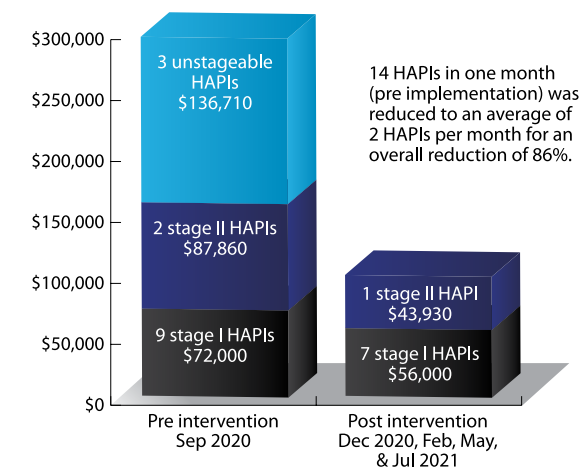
$300,000
$250,000
$200,000
$150,000
$100,000
$50,000
$0

3 unstageable HAPIs
$136,710

2 stage II HAPIs
$87,860

9 stage I HAPIs
$72,000

14 HAPIs in one month (pre implementation) was reduced to an average of 2 HAPIs per month for an overall reduction of 86%.

1 stage II HAPI
$43,930

7 stage I HAPIs
$56,000

Pre intervention
Sep 2020

Post intervention
Dec 2020, Feb, May, & Jul 2021